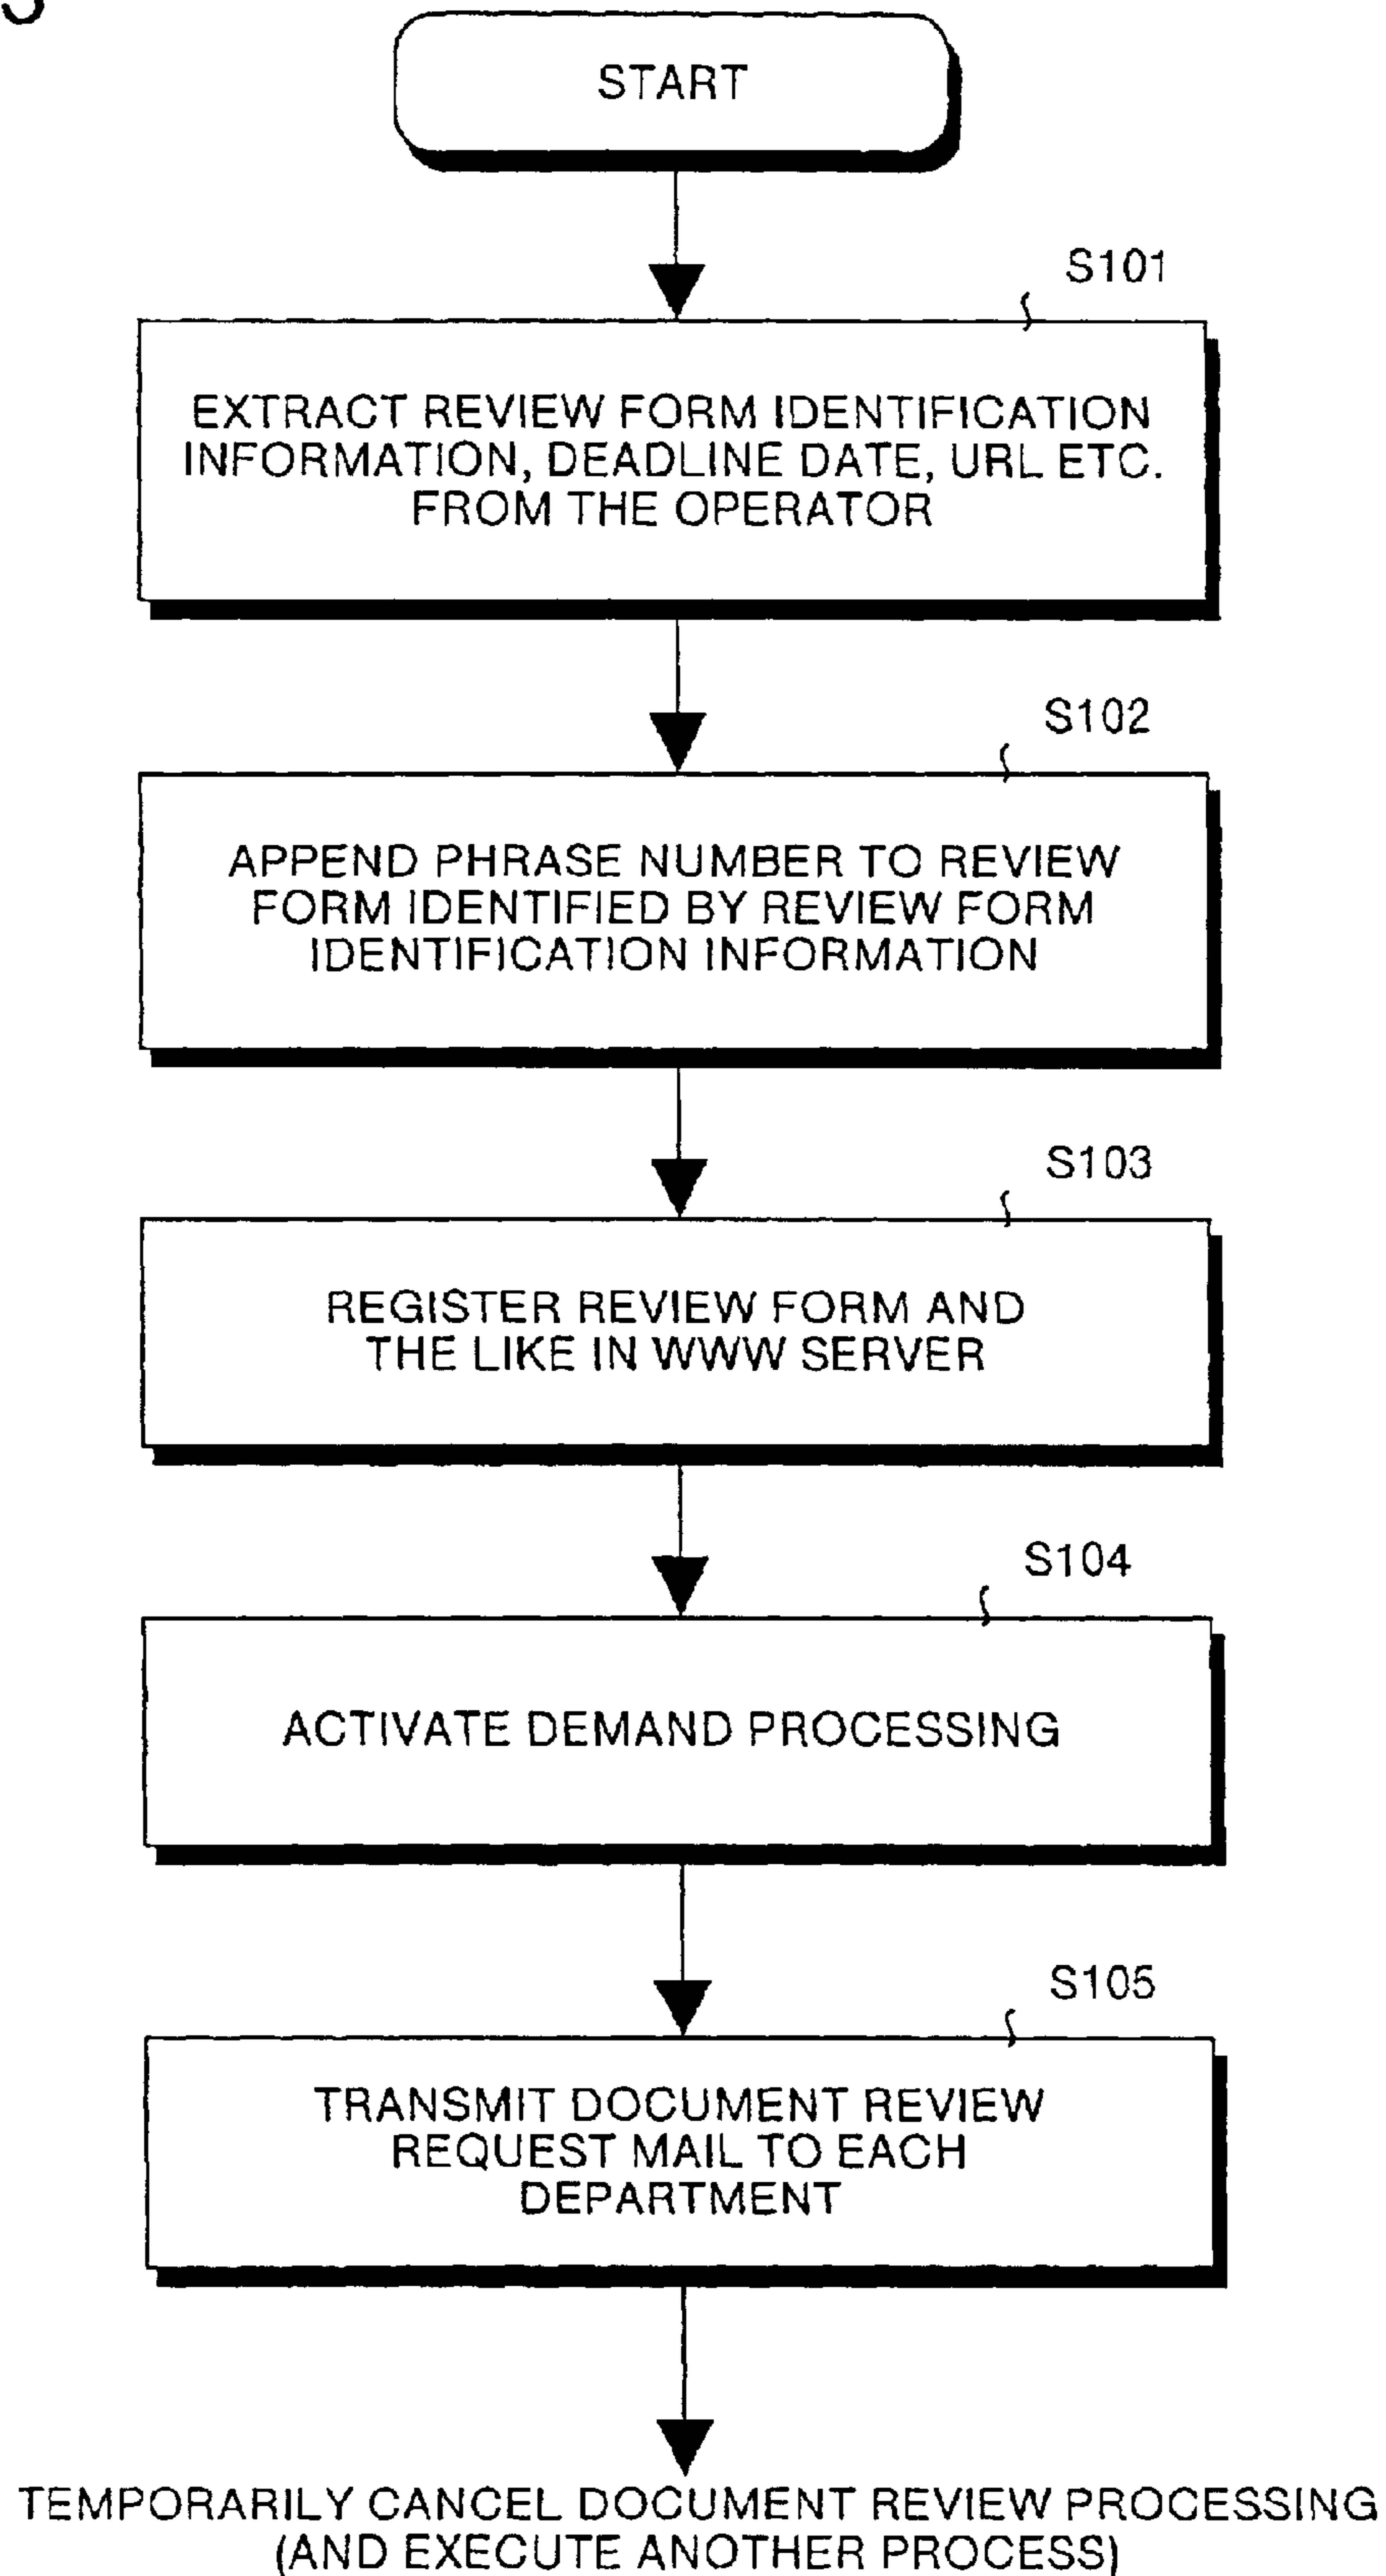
START

S101

EXTRACT REVIEW FORM IDENTIFICATION INFORMATION, DEADLINE DATE, URL ETC. FROM THE OPERATOR

S102

APPEND PHRASE NUMBER TO REVIEW FORM IDENTIFIED BY REVIEW FORM IDENTIFICATION INFORMATION

S103

REGISTER REVIEW FORM AND THE LIKE IN WWW SERVER

S104

ACTIVATE DEMAND PROCESSING

S105

TRANSMIT DOCUMENT REVIEW REQUEST MAIL TO EACH DEPARTMENT

TEMPORARILY CANCEL DOCUMENT REVIEW PROCESSING (AND EXECUTE ANOTHER PROCESS)